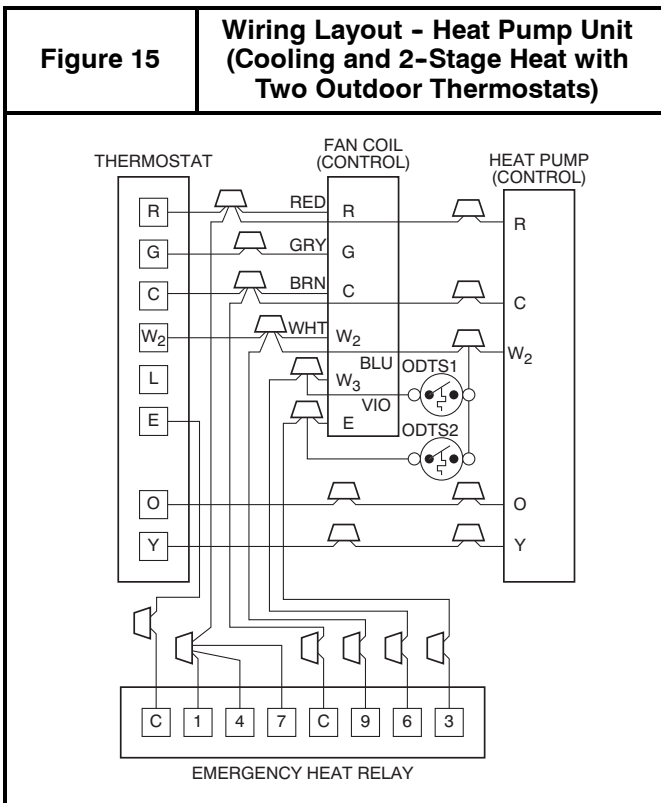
Figure 15

Wiring Layout - Heat Pump Unit (Cooling and 2-Stage Heat with Two Outdoor Thermostats)

THERMOSTAT

FAN COIL (CONTROL)

HEAT PUMP (CONTROL)

R
G
C
$W_2$
L
E
O
Y

RED
GRY
BRN
WHT
BLU
VIO

R
G
C
$W_2$
$W_3$
E

ODTS1
ODTS2

R
C
$W_2$
O
Y

C
1
4
7
C
9
6
3

EMERGENCY HEAT RELAY